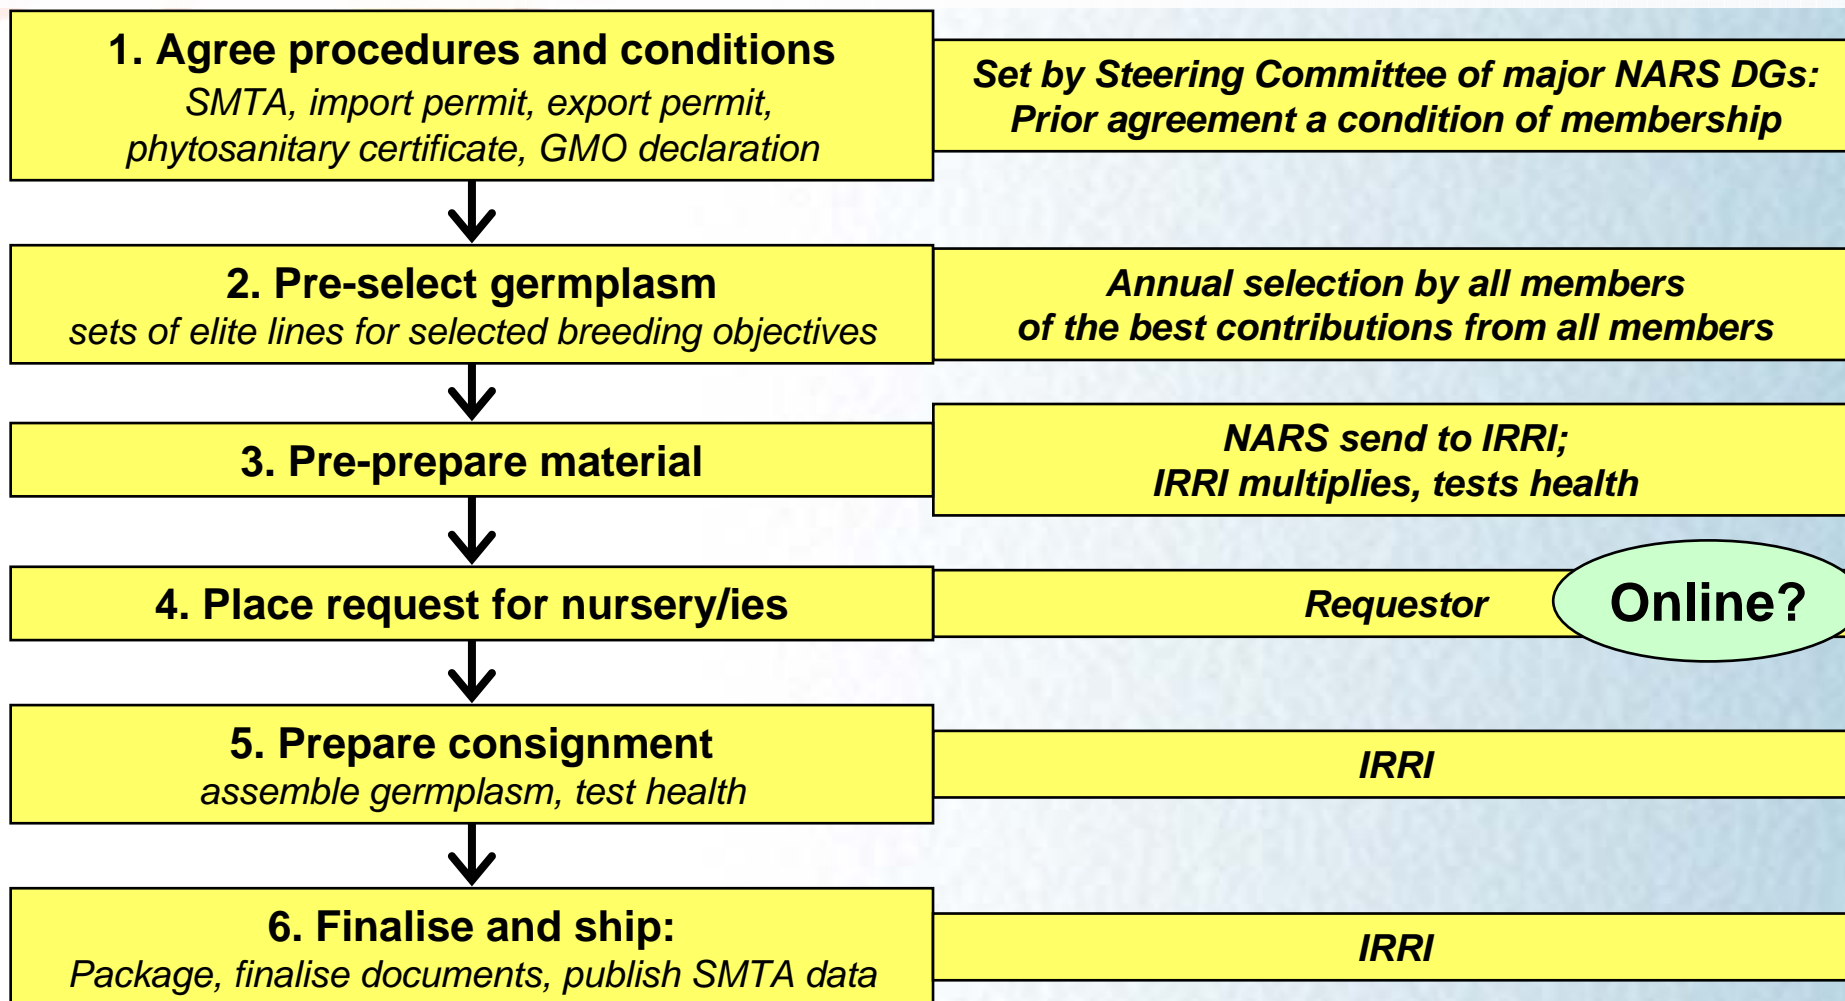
1. Agree procedures and conditions
SMTA, import permit, export permit, phytosanitary certificate, GMO declaration

Set by Steering Committee of major NARS DGs: Prior agreement a condition of membership

2. Pre-select germplasm
sets of elite lines for selected breeding objectives

Annual selection by all members of the best contributions from all members

3. Pre-prepare material

NARS send to IRRI; IRRI multiplies, tests health

4. Place request for nursery/ies

Requestor

Online?

5. Prepare consignment
assemble germplasm, test health

IRRI

6. Finalise and ship:
Package, finalise documents, publish SMTA data

IRRI